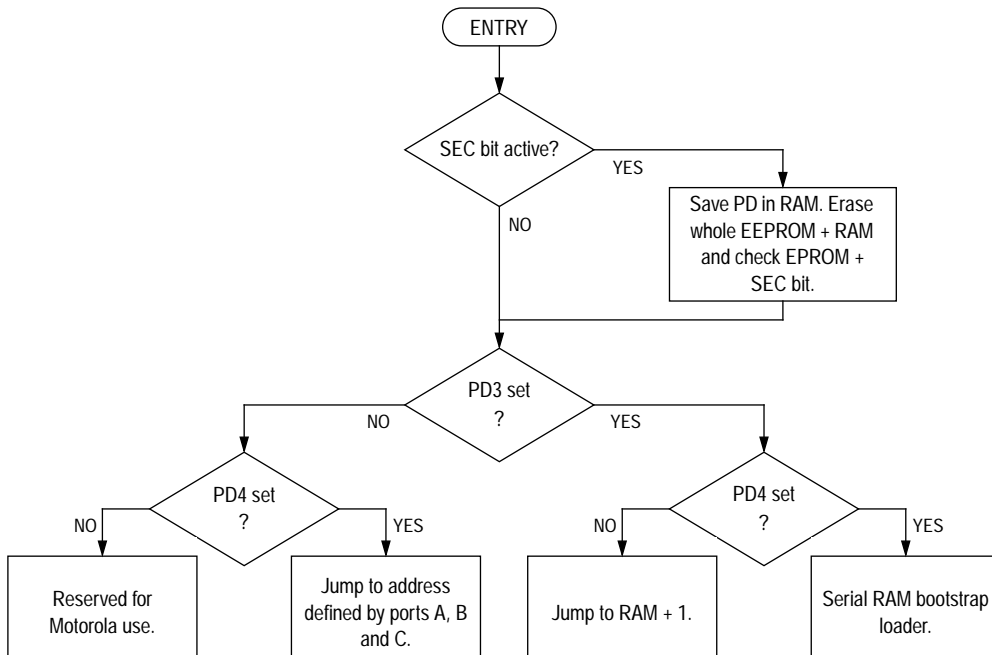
ENTRY

SEC bit active?

YES

Save PD in RAM. Erase whole EEPROM + RAM and check EPROM + SEC bit.

NO

PD3 set ?

NO

YES

PD4 set ?

NO

YES

PD4 set ?

NO

YES

Reserved for Motorola use.

Jump to address defined by ports A, B and C.

Jump to RAM + 1.

Serial RAM bootstrap loader.